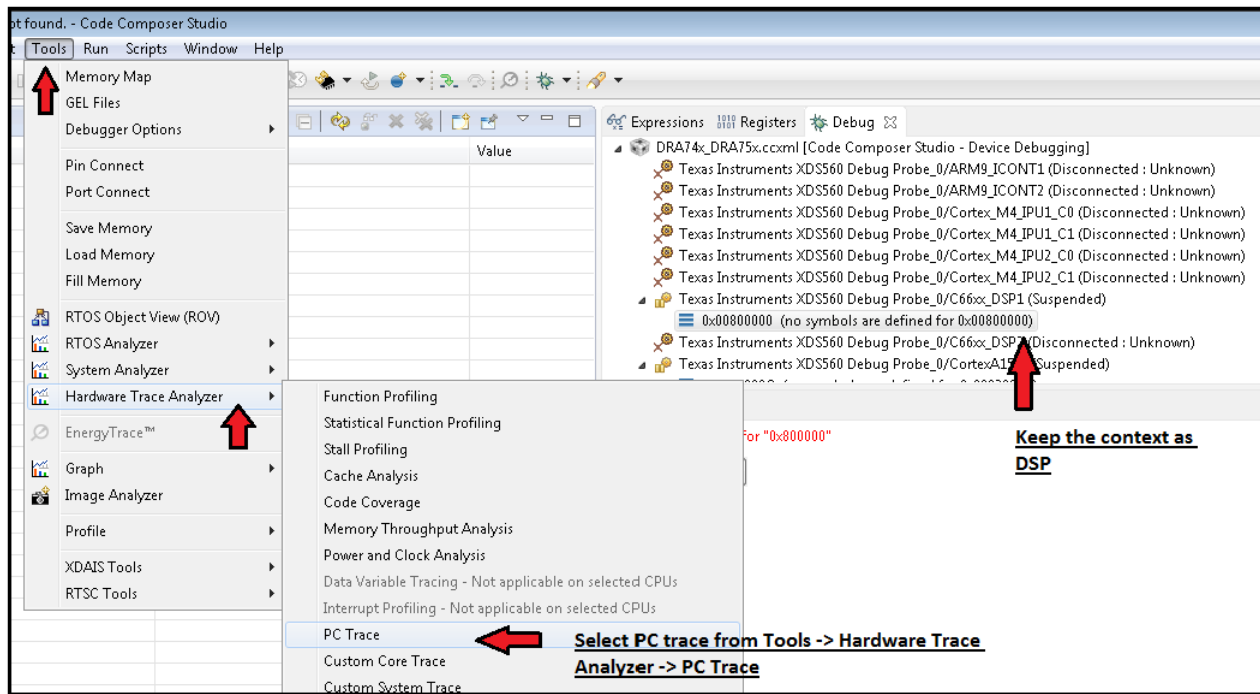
ot found. - Code Composer Studio

t Tools Run Scripts Window Help

Memory Map
GEL Files
Debugger Options
Pin Connect
Port Connect
Save Memory
Load Memory
Fill Memory
RTOS Object View (ROV)
RTOS Analyzer
System Analyzer
Hardware Trace Analyzer
EnergyTrace™
Graph
Image Analyzer
Profile
XDAIS Tools
RTSC Tools

Function Profiling
Statistical Function Profiling
Stall Profiling
Cache Analysis
Code Coverage
Memory Throughput Analysis
Power and Clock Analysis
Data Variable Tracing - Not applicable on selected CPUs
Interrupt Profiling - Not applicable on selected CPUs
PC Trace
Custom Core Trace
Custom System Trace

Value

Expressions Registers Debug

DRA74x_DRA75x.ccxml [Code Composer Studio - Device Debugging]
Texas Instruments XDS560 Debug Probe_0/ARM9_ICONT1 (Disconnected : Unknown)
Texas Instruments XDS560 Debug Probe_0/ARM9_ICONT2 (Disconnected : Unknown)
Texas Instruments XDS560 Debug Probe_0/Cortex_M4_IPU1_C0 (Disconnected : Unknown)
Texas Instruments XDS560 Debug Probe_0/Cortex_M4_IPU1_C1 (Disconnected : Unknown)
Texas Instruments XDS560 Debug Probe_0/Cortex_M4_IPU2_C0 (Disconnected : Unknown)
Texas Instruments XDS560 Debug Probe_0/Cortex_M4_IPU2_C1 (Disconnected : Unknown)
Texas Instruments XDS560 Debug Probe_0/C66xx_DSP1 (Suspended)
0x00800000 (no symbols are defined for 0x00800000)
Texas Instruments XDS560 Debug Probe_0/C66xx_DSP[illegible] Disconnected : Unknown)
Texas Instruments XDS560 Debug Probe_0/CortexA15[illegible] (Suspended)

for "0x800000"

Keep the context as DSP

Select PC trace from Tools -> Hardware Trace Analyzer -> PC Trace